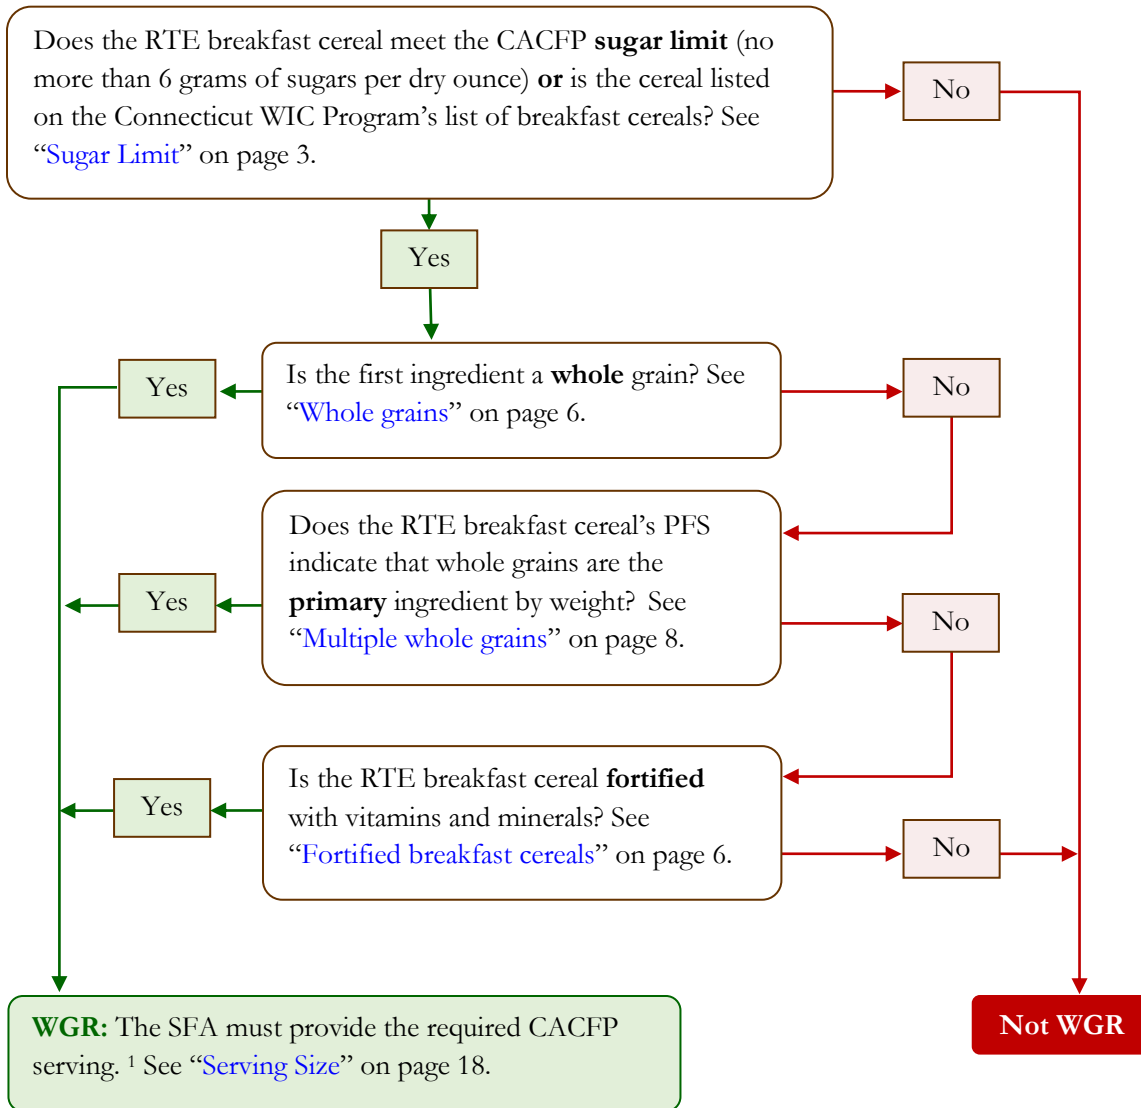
Does the RTE breakfast cereal meet the CACFP **sugar limit** (no more than 6 grams of sugars per dry ounce) **or** is the cereal listed on the Connecticut WIC Program's list of breakfast cereals? See "Sugar Limit" on page 3.

No

Yes

Yes

Is the first ingredient a **whole** grain? See "Whole grains" on page 6.

No

Does the RTE breakfast cereal's PFS indicate that whole grains are the **primary** ingredient by weight? See "Multiple whole grains" on page 8.

Yes

No

Yes

Is the RTE breakfast cereal **fortified** with vitamins and minerals? See "Fortified breakfast cereals" on page 6.

No

**WGR:** The SFA must provide the required CACFP serving. $^1$ See "Serving Size" on page 18.

**Not WGR**